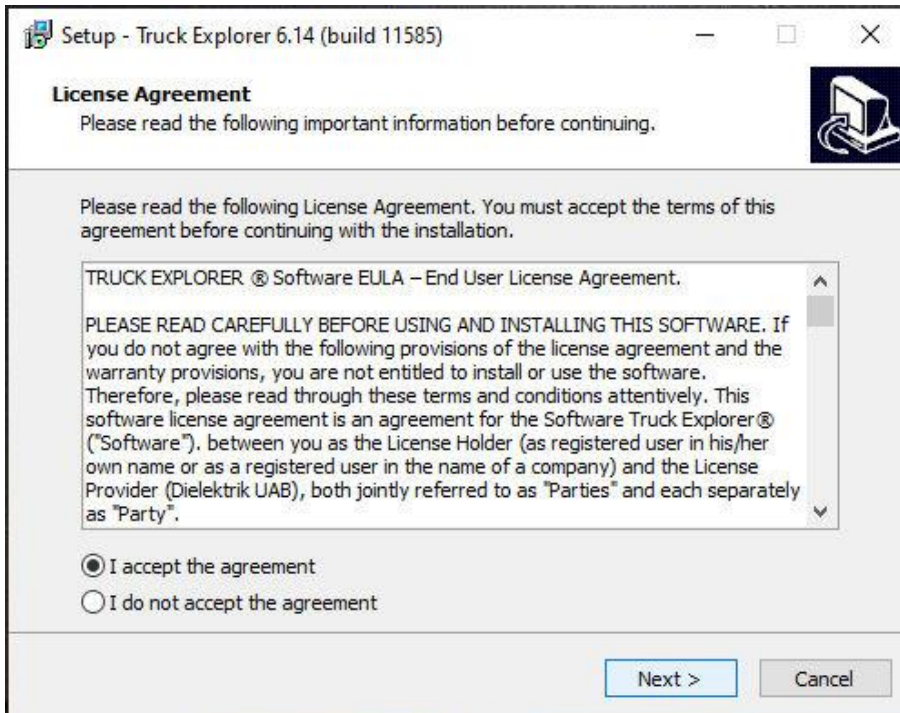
Setup - Truck Explorer 6.14 (build 11585)

License Agreement
Please read the following important information before continuing.

Please read the following License Agreement. You must accept the terms of this agreement before continuing with the installation.

TRUCK EXPLORER ® Software EULA – End User License Agreement.

PLEASE READ CAREFULLY BEFORE USING AND INSTALLING THIS SOFTWARE. If you do not agree with the following provisions of the license agreement and the warranty provisions, you are not entitled to install or use the software. Therefore, please read through these terms and conditions attentively. This software license agreement is an agreement for the Software Truck Explorer® ("Software"). between you as the License Holder (as registered user in his/her own name or as a registered user in the name of a company) and the License Provider (Dielektrik UAB), both jointly referred to as "Parties" and each separately as "Party".

I accept the agreement
I do not accept the agreement

Next >
Cancel